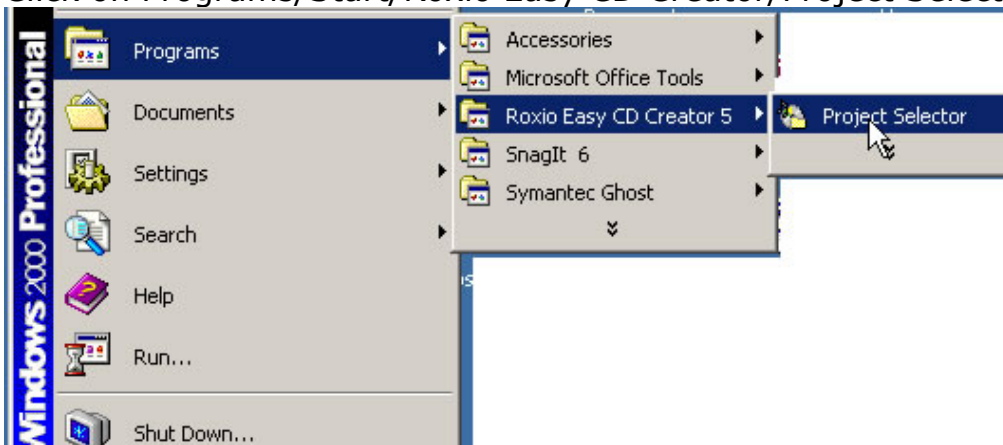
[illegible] on Programs/Start/Roxio Easy CD Creator/Project Select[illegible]

Windows 2000 Professional

Programs
Documents
Settings
Search
Help
Run...
Shut Down...

Accessories
Microsoft Office Tools
Roxio Easy CD Creator 5
SnagIt 6
Symantec Ghost

Project Selector